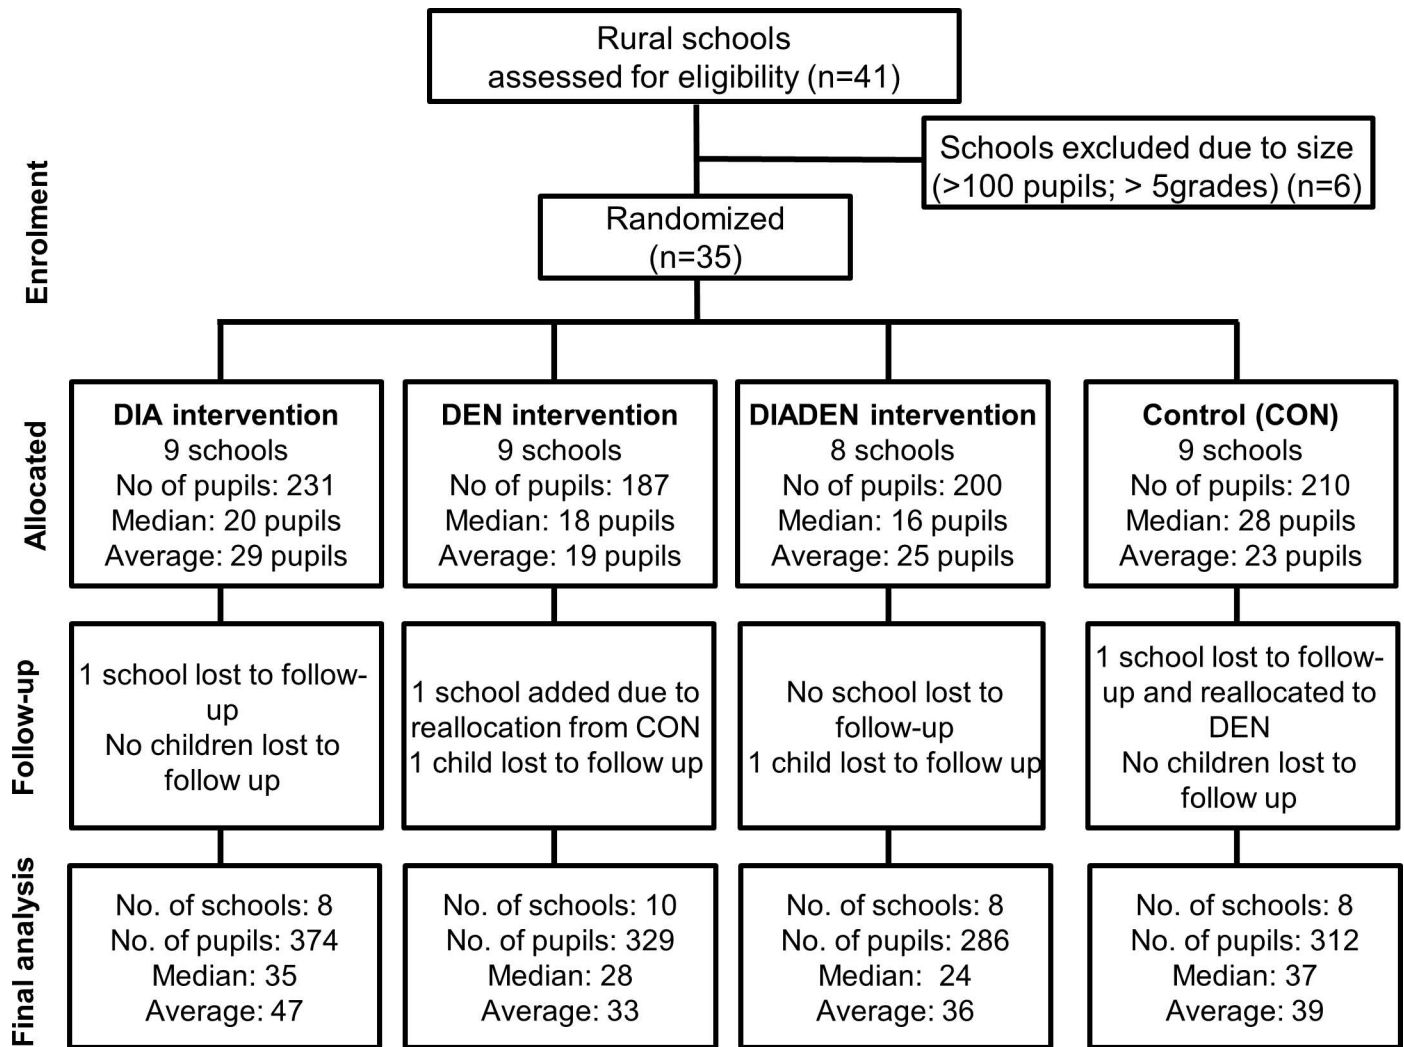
Enrolment

Rural schools assessed for eligibility (n=41)

Schools excluded due to size (>100 pupils; > 5grades) (n=6)

Randomized (n=35)

Allocated

DIA intervention
9 schools
No of pupils: 231
Median: 20 pupils
Average: 29 pupils

DEN intervention
9 schools
No of pupils: 187
Median: 18 pupils
Average: 19 pupils

DIADEN intervention
8 schools
No of pupils: 200
Median: 16 pupils
Average: 25 pupils

Control (CON)
9 schools
No of pupils: 210
Median: 28 pupils
Average: 23 pupils

Follow-up

1 school lost to follow-up
No children lost to follow up

1 school added due to reallocation from CON
1 child lost to follow up

No school lost to follow-up
1 child lost to follow up

1 school lost to follow-up and reallocated to DEN
No children lost to follow up

Final analysis

No. of schools: 8
No. of pupils: 374
Median: 35
Average: 47

No. of schools: 10
No. of pupils: 329
Median: 28
Average: 33

No. of schools: 8
No. of pupils: 286
Median: 24
Average: 36

No. of schools: 8
No. of pupils: 312
Median: 37
Average: 39